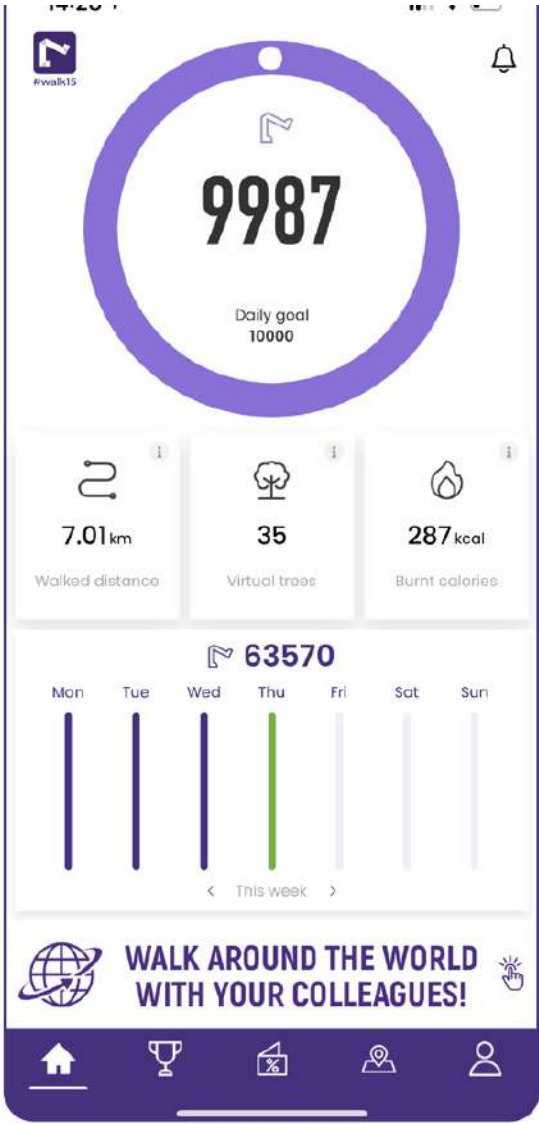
#walk15

9987

Daily goal
10000

i
7.01 km
Walked distance

i
35
Virtual trees

i
287 kcal
Burnt calories

63570

Mon Tue Wed Thu Fri Sat Sun

< This week >

WALK AROUND THE WORLD WITH YOUR COLLEAGUES!

%